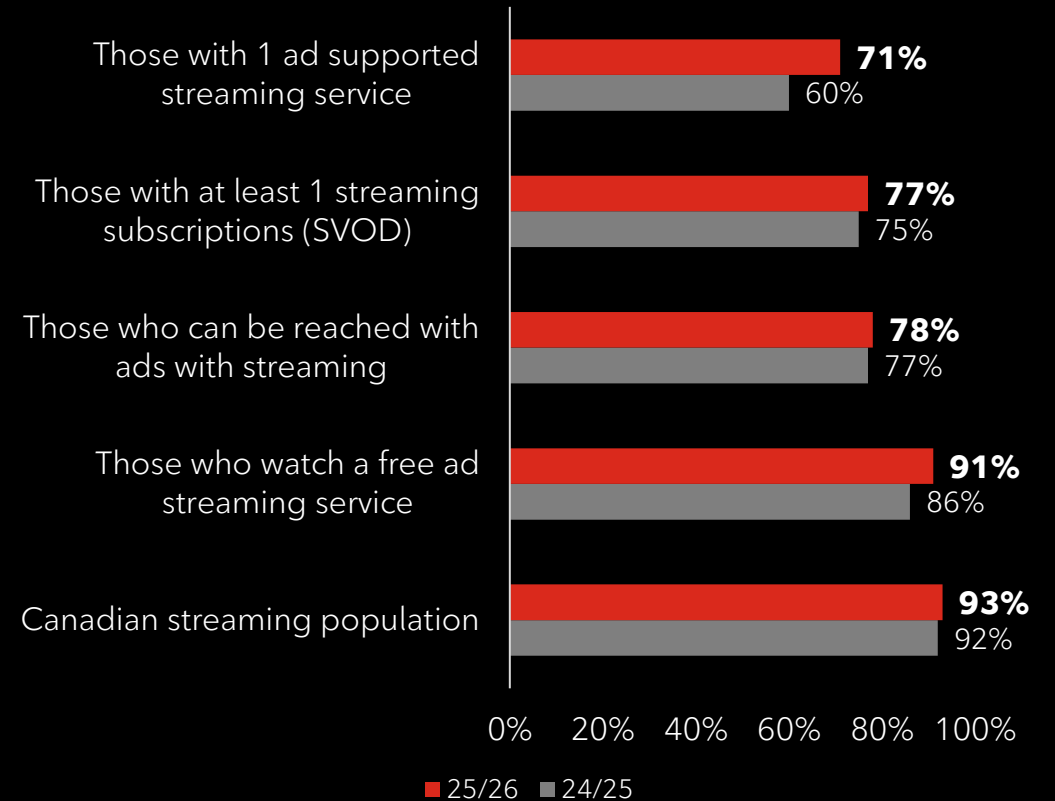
Those with 1 ad supported streaming service
71%
60%

Those with at least 1 streaming subscriptions (SVOD)
77%
75%

Those who can be reached with ads with streaming
78%
77%

Those who watch a free ad streaming service
91%
86%

Canadian streaming population
93%
92%

0% 20% 40% 60% 80% 100%

25/26 24/25